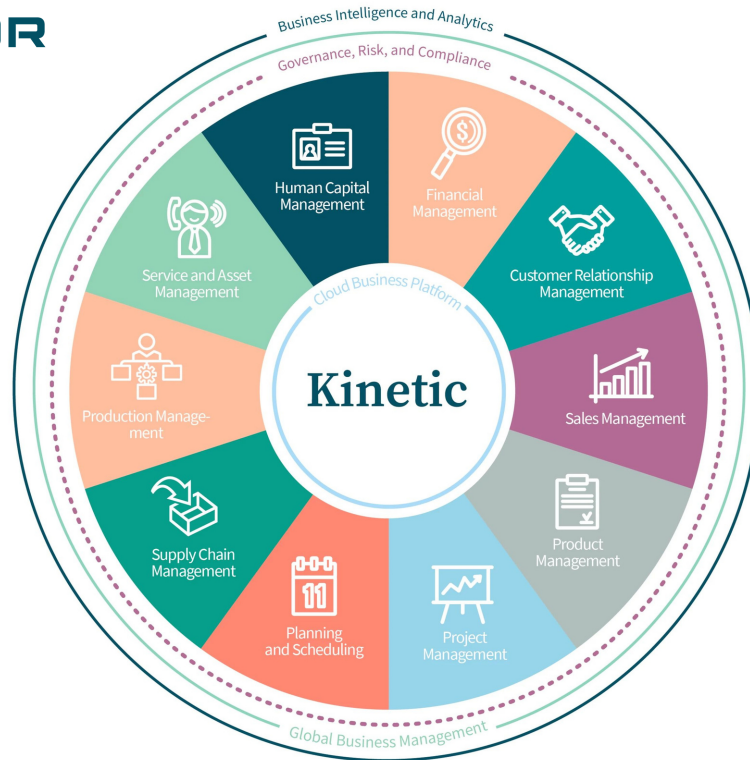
OR

Business Intelligence and Analytics

Governance, Risk, and Compliance

Human Capital Management

Financial Management

Customer Relationship Management

Sales Management

Product Management

Project Management

11

Planning and Scheduling

Supply Chain Management

Production Management

Service and Asset Management

Cloud Business Platform

Kinetic

Global Business Management